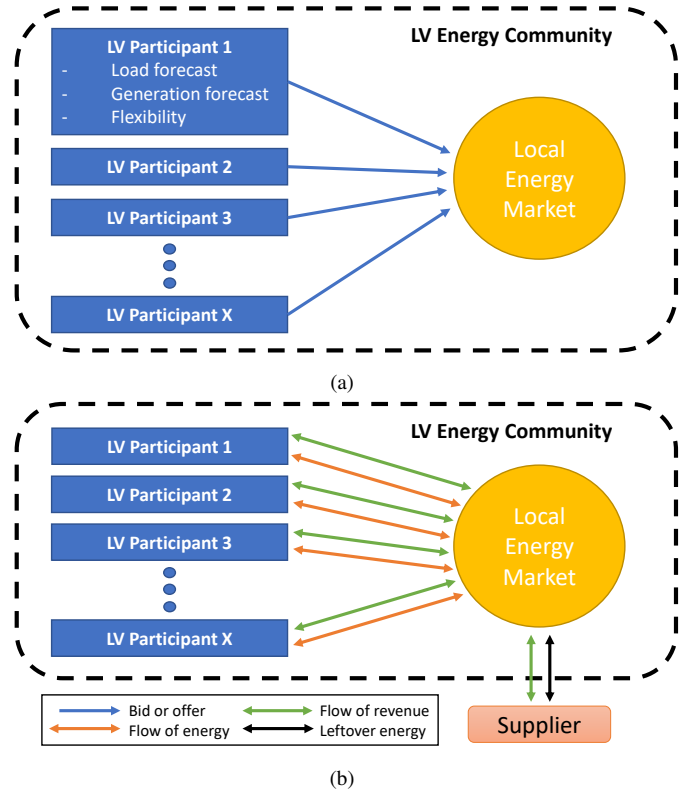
LV Energy Community

LV Participant 1
- Load forecast
- Generation forecast
- Flexibility

LV Participant 2

LV Participant 3

LV Participant X

Local Energy Market

(a)

LV Energy Community

LV Participant 1

LV Participant 2

LV Participant 3

LV Participant X

Local Energy Market

Bid or offer
Flow of energy
Flow of revenue
Leftover energy

Supplier

(b)